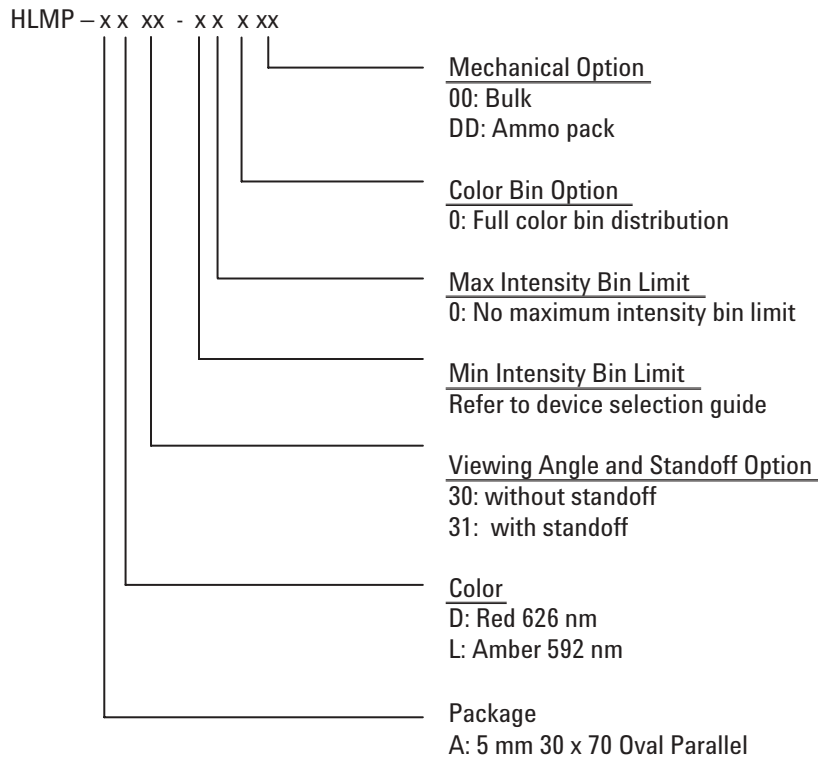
HLMP – x x xx - x x x xx

Mechanical Option
00: Bulk
DD: Ammo pack

Color Bin Option
0: Full color bin distribution

Max Intensity Bin Limit
0: No maximum intensity bin limit

Min Intensity Bin Limit
Refer to device selection guide

Viewing Angle and Standoff Option
30: without standoff
31: with standoff

Color
D: Red 626 nm
L: Amber 592 nm

Package
A: 5 mm 30 x 70 Oval Parallel